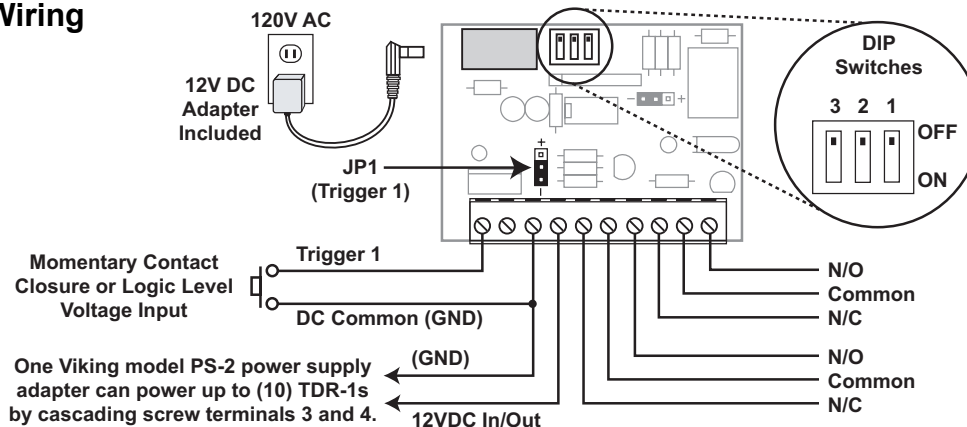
Wiring

120V AC

12V DC Adapter Included

JP1 (Trigger 1)

DIP Switches

3 2 1

OFF

ON

+

Momentary Contact Closure or Logic Level Voltage Input

Trigger 1

DC Common (GND)

N/O

Common

N/C

N/O

Common

N/C

One Viking model PS-2 power supply adapter can power up to (10) TDR-1s by cascading screw terminals 3 and 4.

(GND)

12VDC In/Out